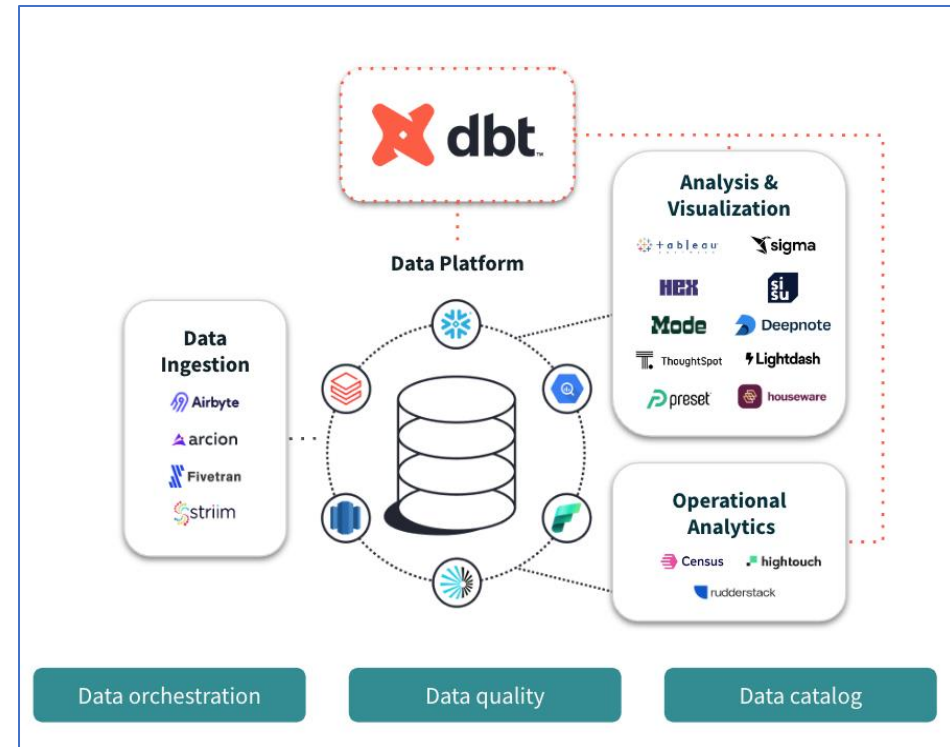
dbt

Data Platform

Data Ingestion

Airbyte

arcion

Fivetran

striim

Analysis & Visualization

tableau

sigma

HEX

si su

Mode

Deepnote

ThoughtSpot

Lightdash

preset

houseware

Operational Analytics

Census

hightouch

rudderstack

Data orchestration

Data quality

Data catalog